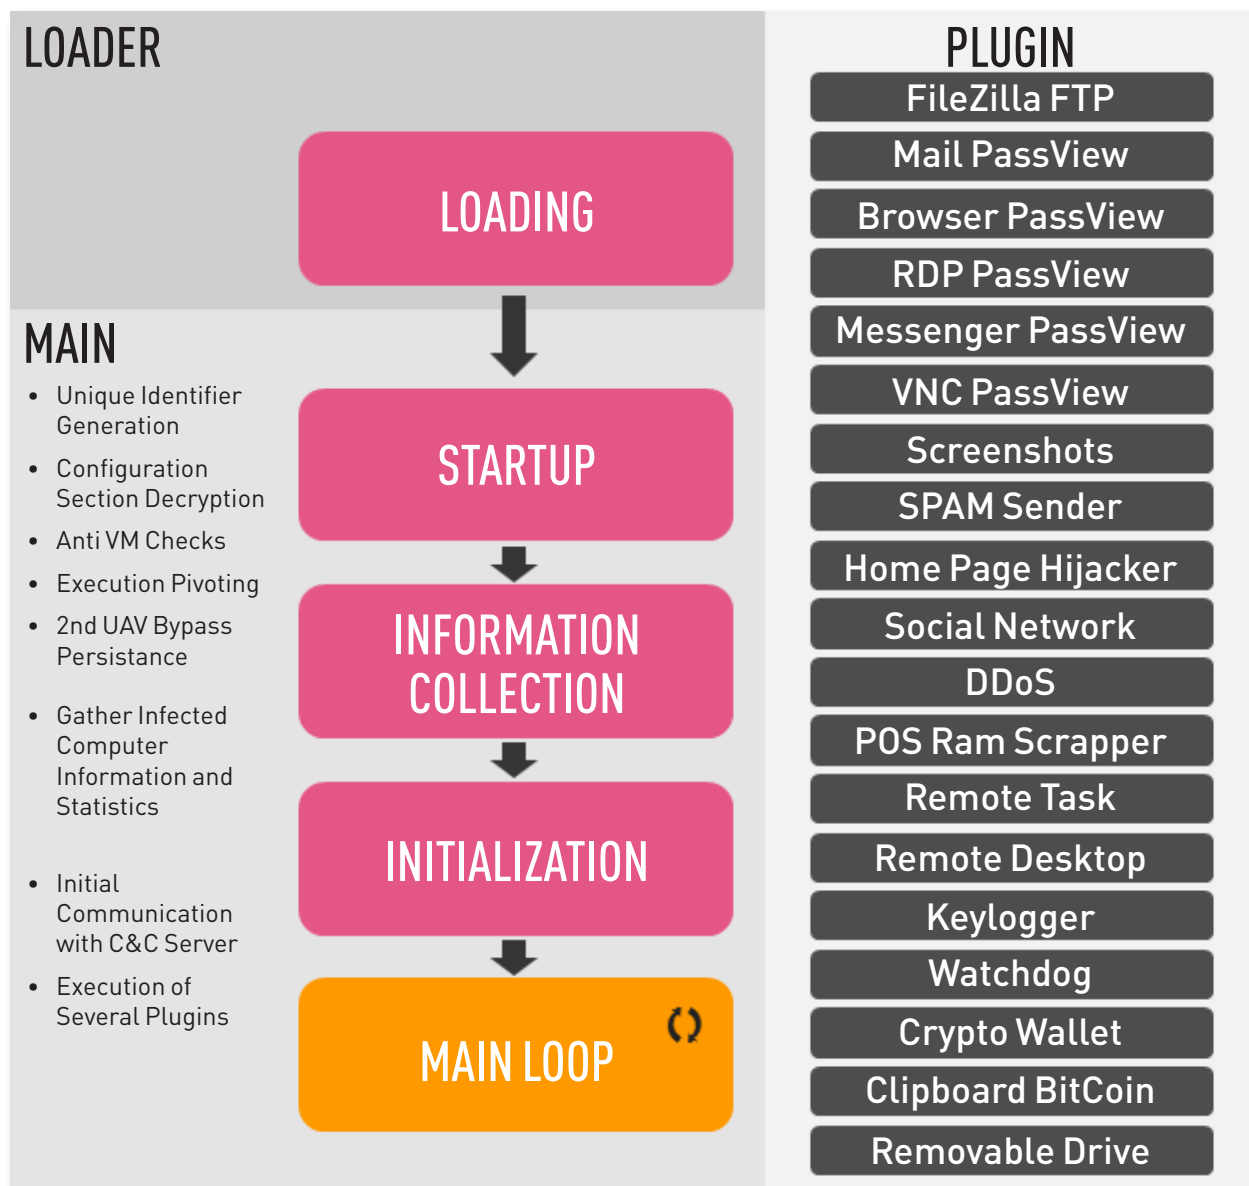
LOADER

LOADING

MAIN

- Unique Identifier Generation
- Configuration Section Decryption
- Anti VM Checks
- Execution Pivoting
- 2nd UAV Bypass Persistance
- Gather Infected Computer Information and Statistics
- Initial Communication with C&C Server
- Execution of Several Plugins

STARTUP

INFORMATION COLLECTION

INITIALIZATION

MAIN LOOP

PLUGIN

FileZilla FTP
Mail PassView
Browser PassView
RDP PassView
Messenger PassView
VNC PassView
Screenshots
SPAM Sender
Home Page Hijacker
Social Network
DDoS
POS Ram Scrapper
Remote Task
Remote Desktop
Keylogger
Watchdog
Crypto Wallet
Clipboard BitCoin
Removable Drive